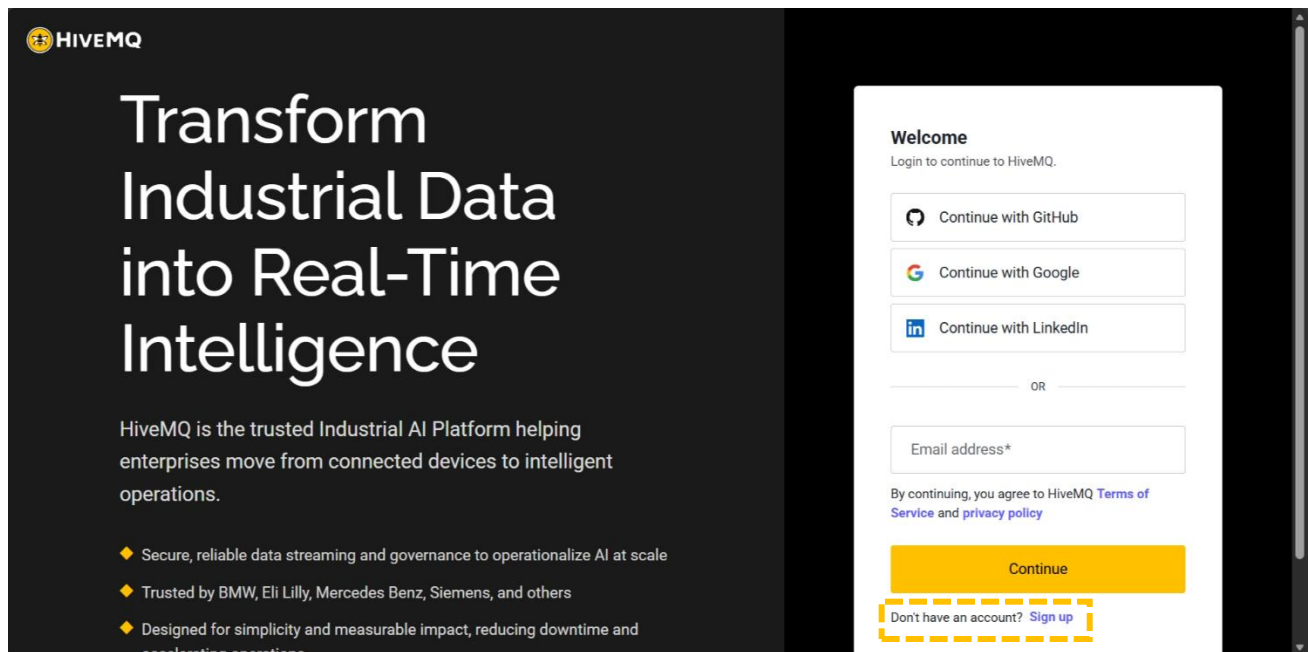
HIVEMQ

Transform Industrial Data into Real-Time Intelligence

HiveMQ is the trusted Industrial AI Platform helping enterprises move from connected devices to intelligent operations.

Secure, reliable data streaming and governance to operationalize AI at scale

Trusted by BMW, Eli Lilly, Mercedes Benz, Siemens, and others

Designed for simplicity and measurable impact, reducing downtime and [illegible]

Welcome

Login to continue to HiveMQ.

Continue with GitHub

Continue with Google

Continue with LinkedIn

OR

Email address*

By continuing, you agree to HiveMQ Terms of Service and privacy policy

Continue

Don't have an account? Sign up